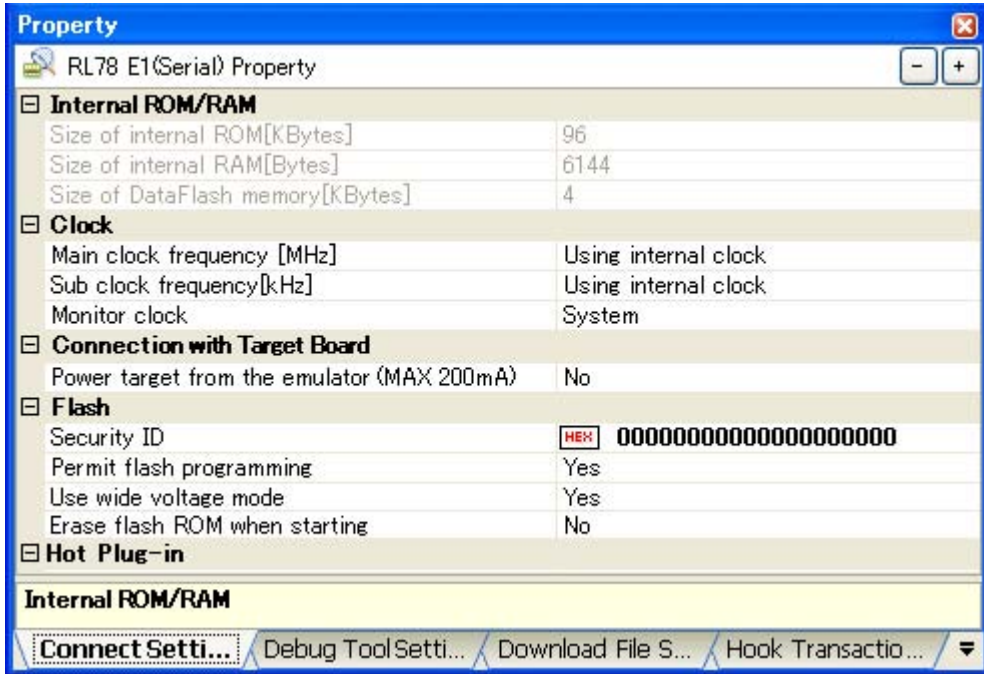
Property

RL78 E1(Serial) Property

| | |
|---|---|
| ⊟ Internal ROM/RAM | |
| Size of internal ROM[KBytes] | 96 |
| Size of internal RAM[Bytes] | 6144 |
| Size of DataFlash memory[KBytes] | 4 |
| ⊟ Clock | |
| Main clock frequency [MHz] | Using internal clock |
| Sub clock frequency[kHz] | Using internal clock |
| Monitor clock | System |
| ⊟ Connection with Target Board | |
| Power target from the emulator (MAX 200mA) | No |
| ⊟ Flash | |
| Security ID | HEX 00000000000000000000 |
| Permit flash programming | Yes |
| Use wide voltage mode | Yes |
| Erase flash ROM when starting | No |
| ⊟ Hot Plug-in | |

Internal ROM/RAM

Connect Setti... | Debug Tool Setti... | Download File S... | Hook Transactio...